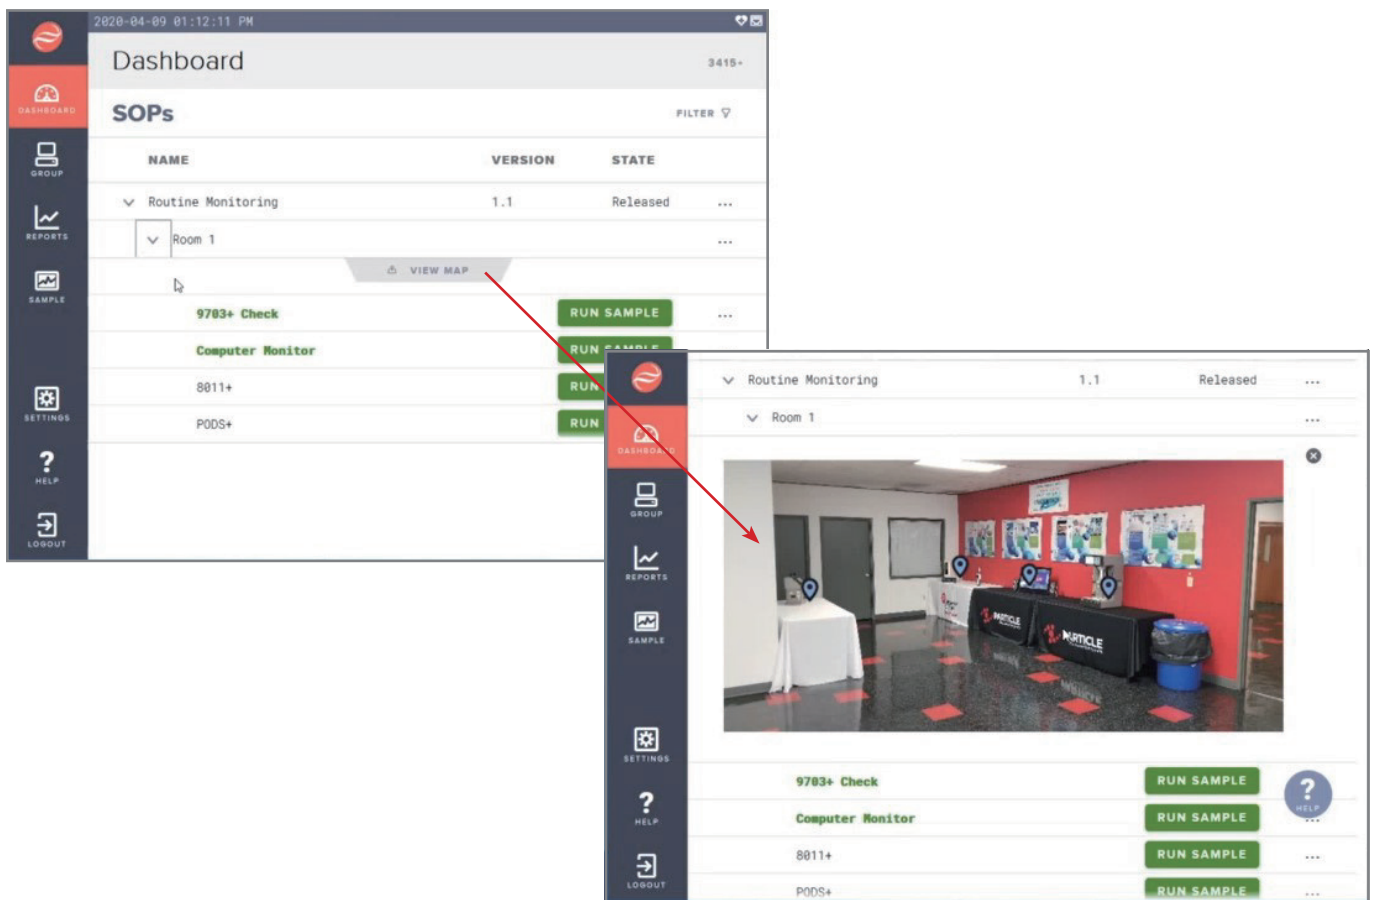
2020-04-09 01:12:11 PM

DASHBOARD

GROUP

REPORTS

SAMPLE

SETTINGS

HELP

LOGOUT

Dashboard 3415+

SOPs FILTER

| NAME | VERSION | STATE |
|---|---|---|
| Routine Monitoring | 1.1 | Released |
| Room 1 | | |

VIEW MAP

9703+ Check RUN SAMPLE

Computer Monitor RUN SAMPLE

8011+ RUN

PODS+ RUN

DASHBOARD

GROUP

REPORTS

SAMPLE

SETTINGS

HELP

LOGOUT

| Routine Monitoring | 1.1 | Released |
|---|---|---|
| Room 1 | | |

PARTICLE

PARTICLE

9703+ Check RUN SAMPLE

Computer Monitor RUN SAMPLE

8011+ RUN SAMPLE

PODS+ RUN SAMPLE

HELP